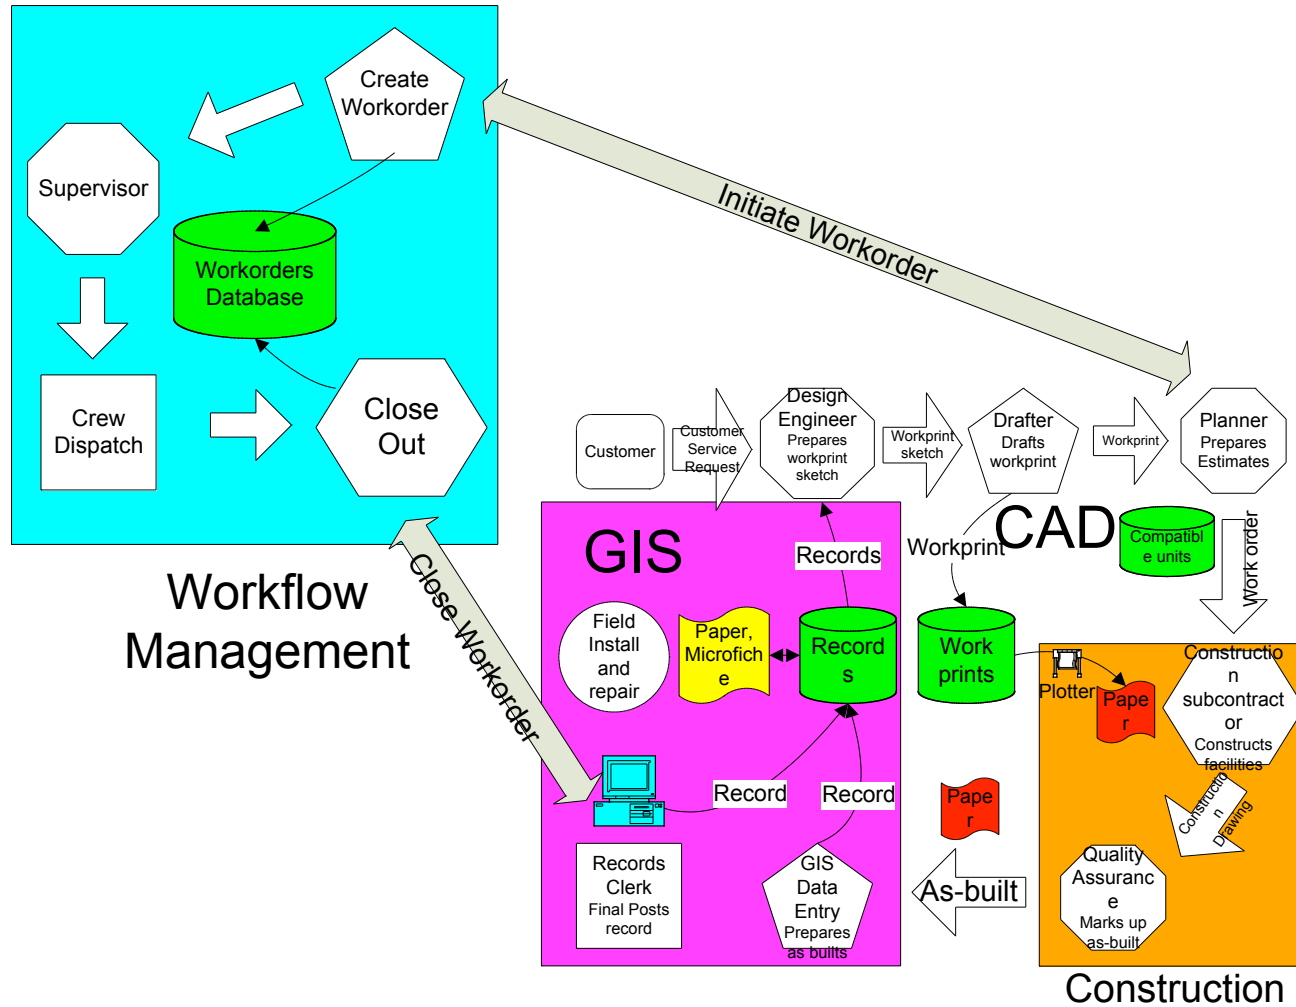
Create Workorder

Supervisor

Workorders Database

Crew Dispatch

Close Out

Initiate Workorder

Workflow Management

Close Workorder

Customer

Customer Service Request

Design Engineer Prepares workprint sketch

Workprint sketch

Drafter Drafts workprint

Workprint

Planner Prepares Estimates

GIS

Records

Workprint

CAD

Compatible units

Work order

Field Install and repair

Paper, Microfiche

Records

Work prints

Plotter

Paper

Construction subcontractor Constructs facilities

Construction Drawing

Record

Record

Paper

Records Clerk Final Posts record

GIS Data Entry Prepares as builts

As-built

Quality Assurance Marks up as-built

Construction